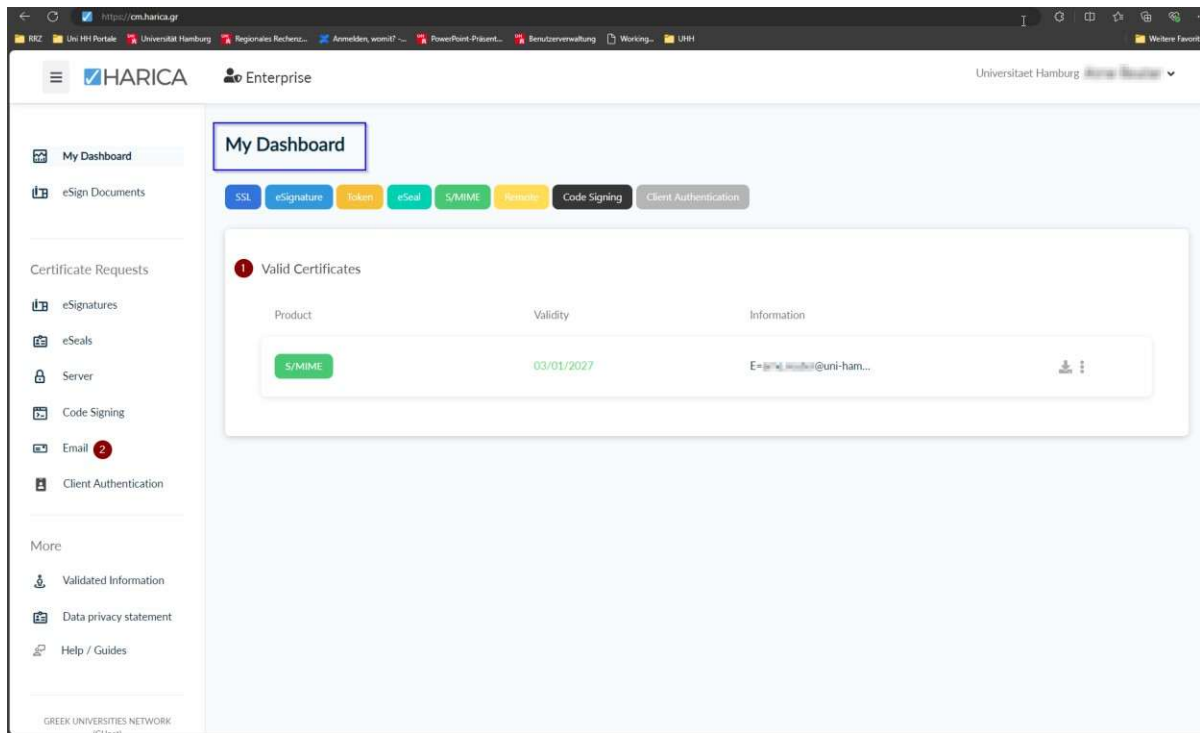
https://cm.harica.gr

RRZ Uni HH Portale Universität Hamburg Regionales Rechenz... Anmelden, womit? -... PowerPoint-Präsent... Benutzerverwaltung Working... UHH Weitere Favorit

HARICA Enterprise Universitaet Hamburg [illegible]

My Dashboard
eSign Documents

Certificate Requests
eSignatures
eSeals
Server
Code Signing
Email 2
Client Authentication

More
Validated Information
Data privacy statement
Help / Guides

GREEK UNIVERSITIES NETWORK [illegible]

My Dashboard

SSL eSignature Token eSeal S/MIME Remote Code Signing Client Authentication

1 Valid Certificates

| Product | Validity | Information |
|---|---|---|
| S/MIME | 03/01/2027 | E=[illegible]@uni-ham... |